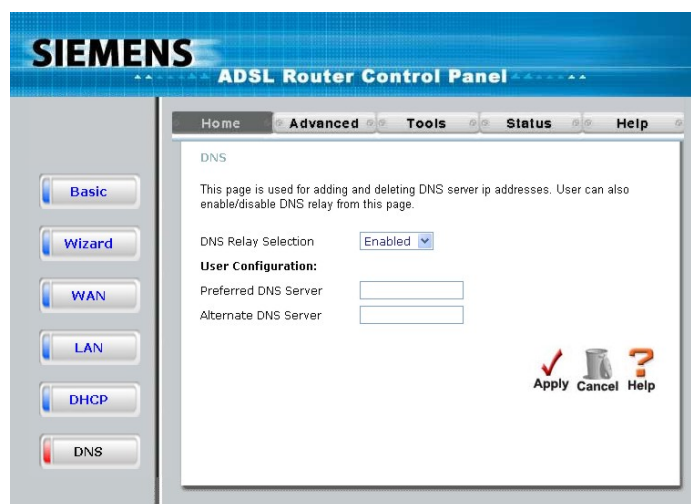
SIEMENS
ADSL Router Control Panel

Home
Advanced
Tools
Status
Help

Basic
Wizard
WAN
LAN
DHCP
DNS

DNS

This page is used for adding and deleting DNS server ip addresses. User can also enable/disable DNS relay from this page.

DNS Relay Selection Enabled

User Configuration:

Preferred DNS Server

Alternate DNS Server

Apply Cancel Help